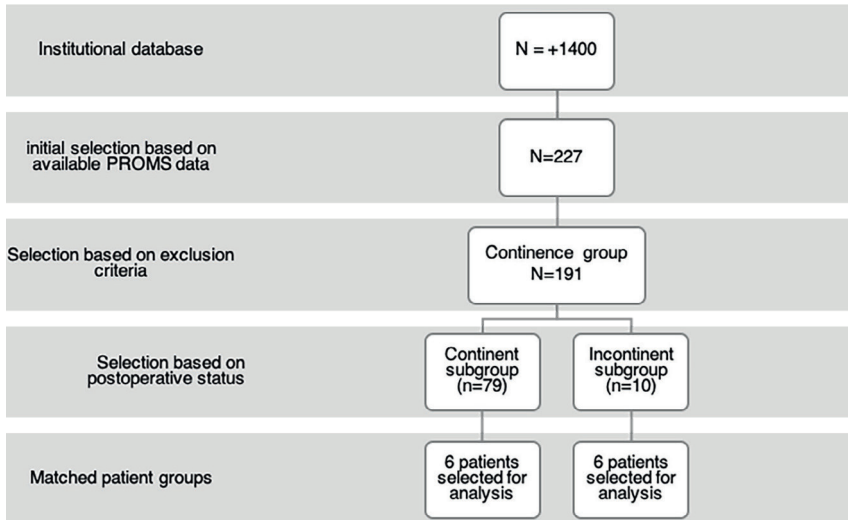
Institutional database

N = +1400

initial selection based on available PROMS data

N=227

Selection based on exclusion criteria

Continence group N=191

Selection based on postoperative status

Continent subgroup (n=79)

Incontinent subgroup (n=10)

Matched patient groups

6 patients selected for analysis

6 patients selected for analysis